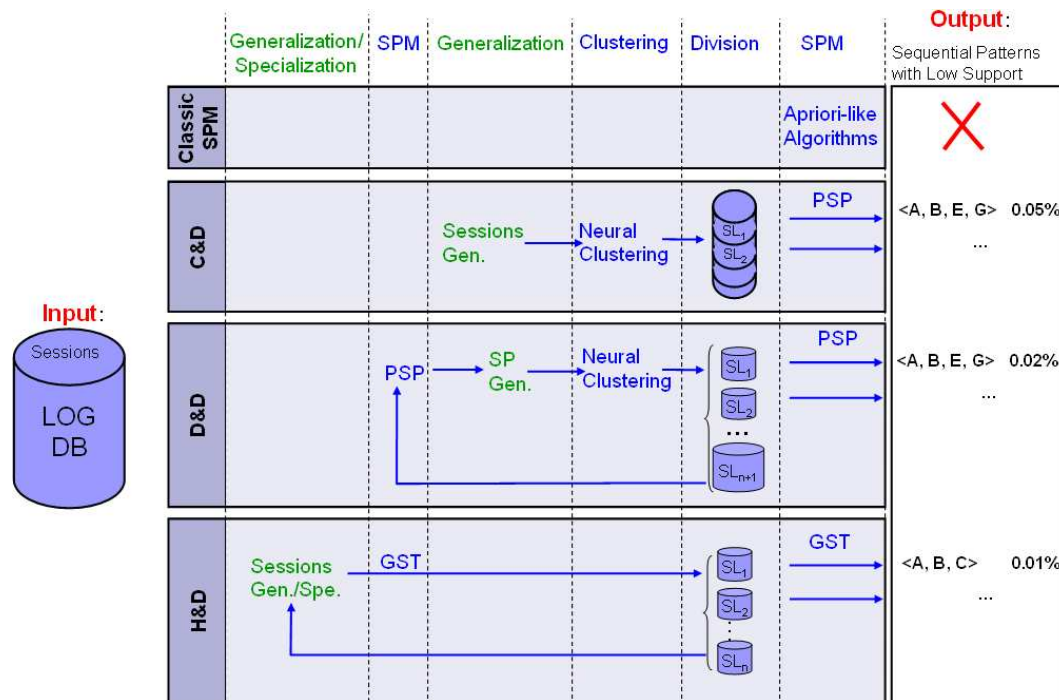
Generalization/ Specialization | SPM | Generalization | Clustering | Division | SPM

Output:
Sequential Patterns with Low Support

Classic SPM
Apriori-like Algorithms

C&D
Sessions Gen.
Neural Clustering
$SL_1$
$SL_2$
PSP
<A, B, E, G> 0.05%
...

Input:
Sessions
LOG DB

D&D
PSP
SP Gen.
Neural Clustering
$SL_1$
$SL_2$
...
$SL_{n+1}$
PSP
<A, B, E, G> 0.02%
...

H&D
Sessions Gen./Spe.
GST
$SL_1$
$SL_2$
.
$SL_n$
GST
<A, B, C> 0.01%
...